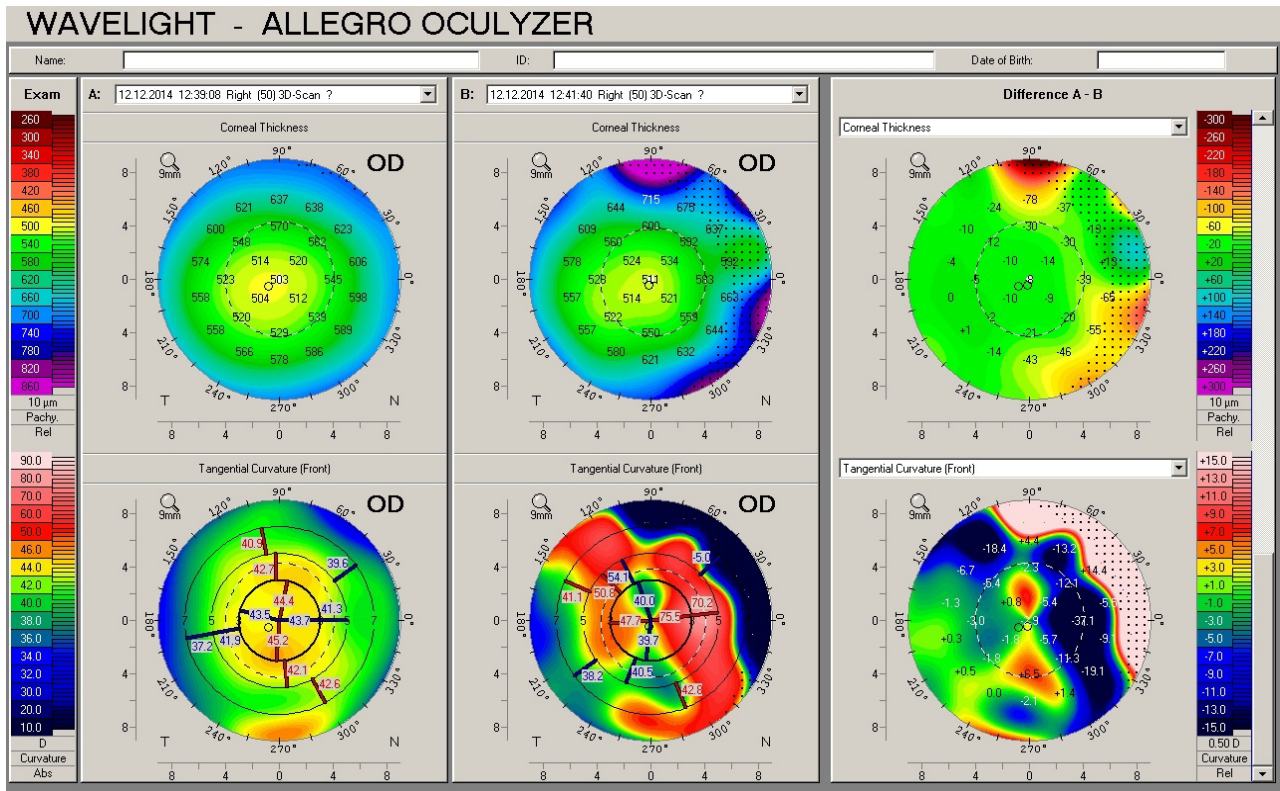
WAVELIGHT - ALLEGRO OCULYZER

Name: ID: Date of Birth:

Exam
260
300
340
380
420
460
500
540
580
620
660
700
740
780
820
860
10 µm
Pachy.
Rel

A: 12.12.2014 12:39:08 Right (50) 3D-Scan ?

Corneal Thickness

9mm OD
90° 60° 30° 0° 330° 300° 270° 240° 210° 180° 150° 120°
637 621 638 600 570 623 548 562 574 514 520 606 523 503 545 558 504 512 598 520 539 558 529 589 566 578 586
T N
8 4 0 4 8

B: 12.12.2014 12:41:40 Right (50) 3D-Scan ?

Corneal Thickness

9mm OD
715 644 678 609 600 637 560 592 578 524 534 528 511 583 557 514 521 663 522 553 557 550 644 580 621 632
T N
8 4 0 4 8

Difference A - B

Corneal Thickness

9mm
-78 -24 -37 -10 -30 -19 -12 -30 -4 -10 -14 -13 -5 -39 0 -10 -9 -65 -2 -20 +1 -21 -55 -14 -43 -46
8 4 0 4 8

-300
-260
-220
-180
-140
-100
-60
-20
+20
+60
+100
+140
+180
+220
+260
+300
10 µm
Pachy.
Rel

90.0
80.0
70.0
60.0
50.0
46.0
44.0
42.0
40.0
38.0
36.0
34.0
32.0
30.0
20.0
10.0
D
Curvature
Abs

Tangential Curvature (Front)

9mm OD
40.9 39.6 42.7 44.4 41.3 43.5 43.7 41.9 45.2 37.2 42.1 42.6
7 5 3 3 5 7
T N
8 4 0 4 8

Tangential Curvature (Front)

9mm OD
-5.0 54.1 41.1 50.8 40.0 70.2 47.7 75.5 39.7 38.2 40.5 42.8
7 5 3 5 7
T N
8 4 0 4 8

Tangential Curvature (Front)

9mm
+4.4 -18.4 -13.2 -6.7 -2.3 +14.4 -5.4 -12.1 -5.6 -1.3 +0.8 5.4 -37.1 -9.1 +0.3 -1.8 -5.7 -1.8 -11.3 +0.5 +6.5 -19.1 0.0 +1.4 -2.1
8 4 0 4 8

+15.0
+13.0
+11.0
+9.0
+7.0
+5.0
+3.0
+1.0
-1.0
-3.0
-5.0
-7.0
-9.0
-11.0
-13.0
-15.0
0.50 D
Curvature
Rel